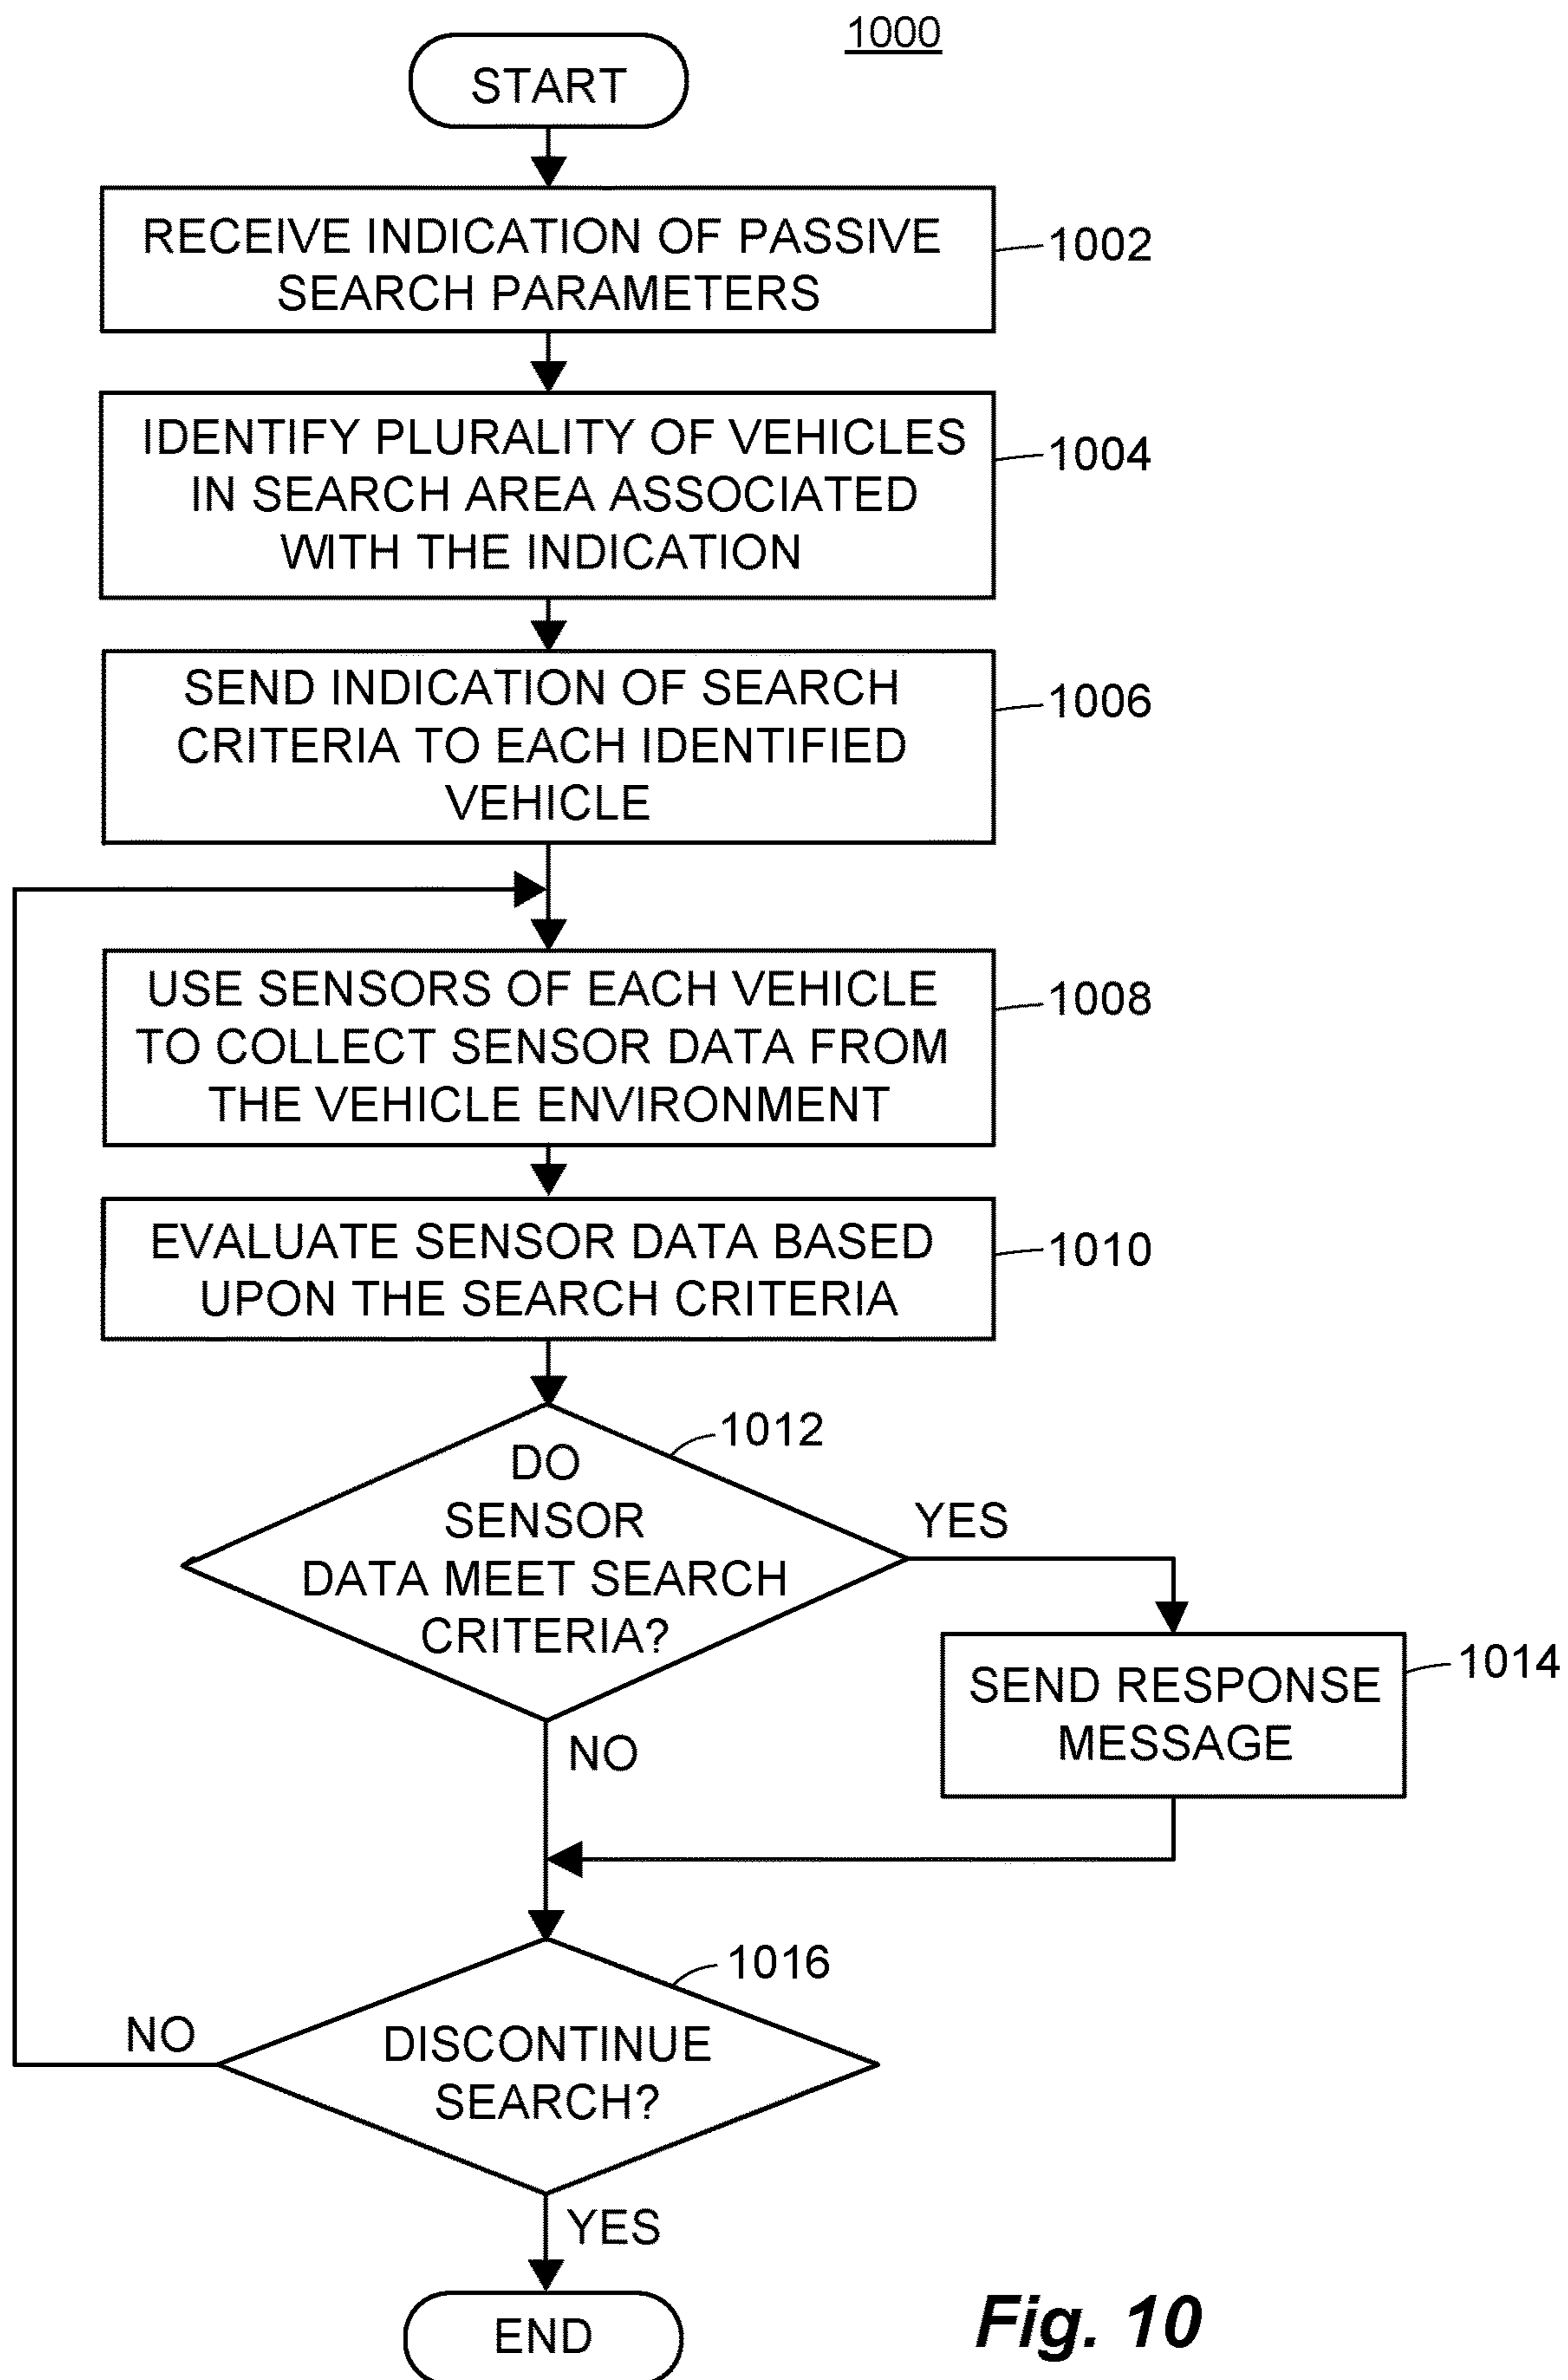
1000

START

RECEIVE INDICATION OF PASSIVE SEARCH PARAMETERS

1002

IDENTIFY PLURALITY OF VEHICLES IN SEARCH AREA ASSOCIATED WITH THE INDICATION

1004

SEND INDICATION OF SEARCH CRITERIA TO EACH IDENTIFIED VEHICLE

1006

USE SENSORS OF EACH VEHICLE TO COLLECT SENSOR DATA FROM THE VEHICLE ENVIRONMENT

1008

EVALUATE SENSOR DATA BASED UPON THE SEARCH CRITERIA

1010

1012

DO SENSOR DATA MEET SEARCH CRITERIA?

YES

SEND RESPONSE MESSAGE

1014

NO

1016

NO

DISCONTINUE SEARCH?

YES

END

Fig. 10